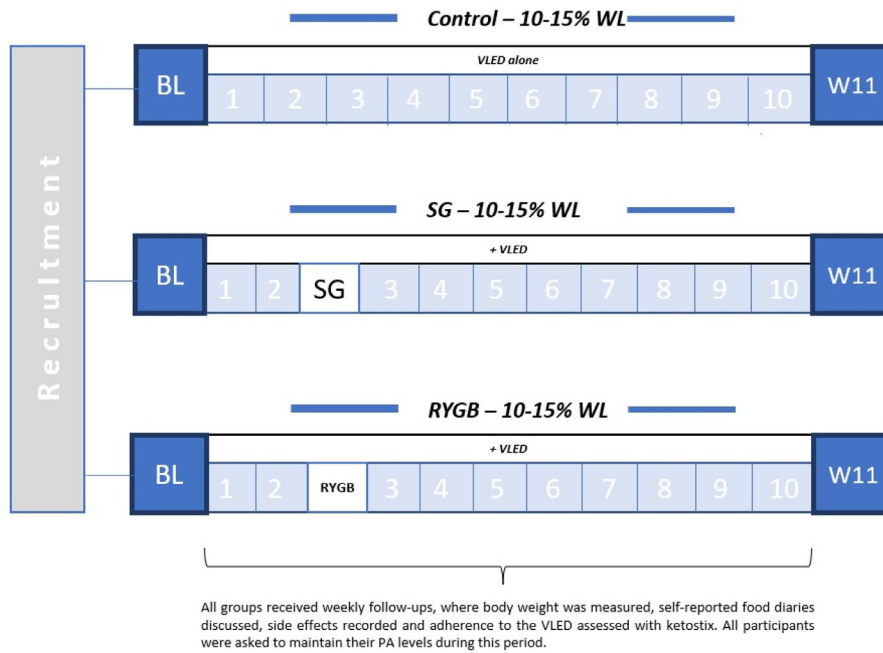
Recruitment

Control – 10-15% WL

BL

VLED alone

1 2 3 4 5 6 7 8 9 10

W11

SG – 10-15% WL

BL

+ VLED

1 2 SG 3 4 5 6 7 8 9 10

W11

RYGB – 10-15% WL

BL

+ VLED

1 2 RYGB 3 4 5 6 7 8 9 10

W11

All groups received weekly follow-ups, where body weight was measured, self-reported food diaries discussed, side effects recorded and adherence to the VLED assessed with ketostix. All participants were asked to maintain their PA levels during this period.